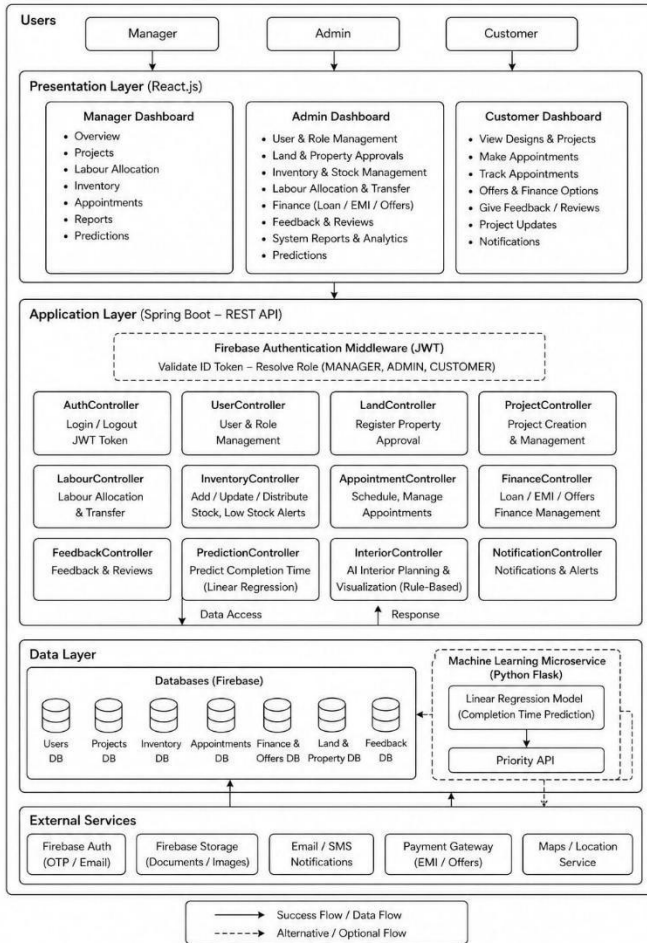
Users

Manager

Admin

Customer

Presentation Layer (React.js)

Manager Dashboard
- Overview
- Projects
- Labour Allocation
- Inventory
- Appointments
- Reports
- Predictions

Admin Dashboard
- User & Role Management
- Land & Property Approvals
- Inventory & Stock Management
- Labour Allocation & Transfer
- Finance (Loan / EMI / Offers)
- Feedback & Reviews
- System Reports & Analytics
- Predictions

Customer Dashboard
- View Designs & Projects
- Make Appointments
- Track Appointments
- Offers & Finance Options
- Give Feedback / Reviews
- Project Updates
- Notifications

Application Layer (Spring Boot – REST API)

Firebase Authentication Middleware (JWT)
Validate ID Token – Resolve Role (MANAGER, ADMIN, CUSTOMER)

AuthController
Login / Logout
JWT Token

UserController
User & Role Management

LandController
Register Property Approval

ProjectController
Project Creation & Management

LabourController
Labour Allocation & Transfer

InventoryController
Add / Update / Distribute Stock, Low Stock Alerts

AppointmentController
Schedule, Manage Appointments

FinanceController
Loan / EMI / Offers Finance Management

FeedbackController
Feedback & Reviews

PredictionController
Predict Completion Time (Linear Regression)

InteriorController
AI Interior Planning & Visualization (Rule-Based)

NotificationController
Notifications & Alerts

Data Access

Response

Data Layer

Databases (Firebase)

Users DB

Projects DB

Inventory DB

Appointments DB

Finance & Offers DB

Land & Property DB

Feedback DB

Machine Learning Microservice (Python Flask)

Linear Regression Model (Completion Time Prediction)

Priority API

External Services

Firebase Auth (OTP / Email)

Firebase Storage (Documents / Images)

Email / SMS Notifications

Payment Gateway (EMI / Offers)

Maps / Location Service

Success Flow / Data Flow
Alternative / Optional Flow